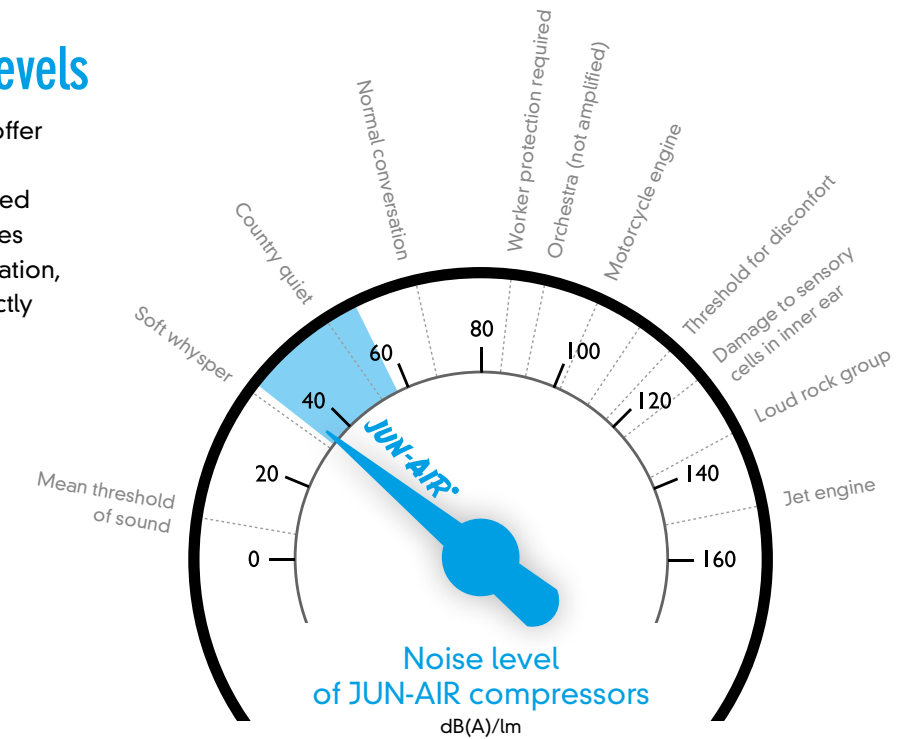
evels

offer

ed
es
ation,
ctly

Mean threshold of sound
Soft whysper
Country quiet
Normal conversation
Worker protection required
Orchestra (not amplified)
Motorcycle engine
Threshold for disconfort
Damage to sensory cells in inner ear
Loud rock group
Jet engine

0
20
40
60
80
100
120
140
160

JUN-AIR

Noise level
of JUN-AIR compressors
dB(A)/lm